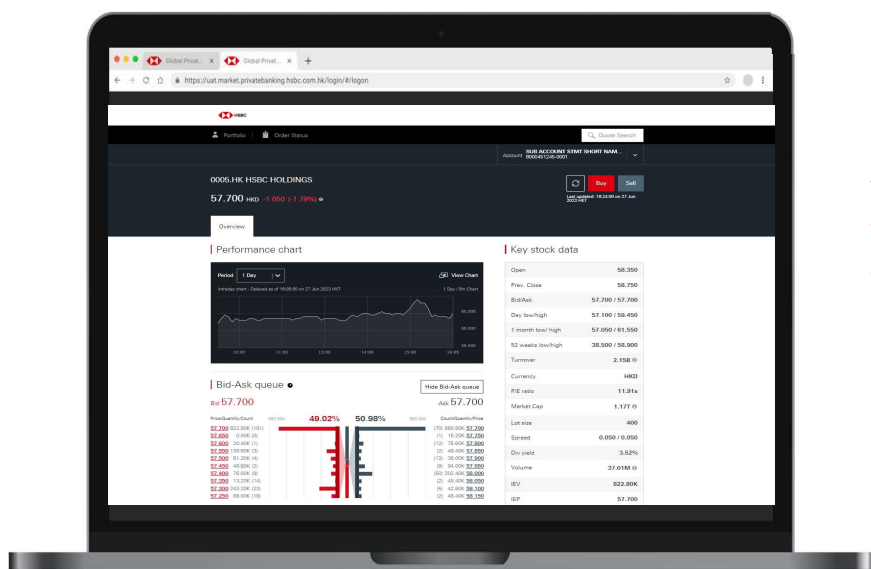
Global Privat... × Global Privat... × +

https://uat.market.privatebanking.hsbc.com.hk/login/#/logon

HSBC

Portfolio Order Status Quote Search

Account SUB ACCOUNT STMT SHORT NAM... 8006451246-0001

0005.HK HSBC HOLDINGS

57.700 HKD -1.050 (-1.79%)

Buy Sell

Last updated: 16:24:00 on 27 Jun 2022 HKT

Overview

Performance chart

Period 1 Day View Chart

Intraday chart - Delayed as of 16:09:00 on 27 Jun 2022 HKT 1 Day / 5m Chart

60.000
58.000
56.000

10:00 11:00 12:00 14:00 15:00 16:05

Bid-Ask queue

Hide Bid-Ask queue

Bid 57.700 Ask 57.700

Price/Quantity/Count 980.00K 49.02% 50.98% 980.00K Count/Quantity/Price

| Price | Quantity | Count | Count | Quantity | Price |
|---|---|---|---|---|---|
| 57.700 | 822.80K | (161) | (70) | 960.00K | 57.700 |
| 57.650 | 0.00K | (0) | (1) | 15.20K | 57.750 |
| 57.600 | 20.40K | (1) | (12) | 76.40K | 57.800 |
| 57.550 | 139.60K | (3) | (2) | 46.40K | 57.850 |
| 57.500 | 81.20K | (4) | (2) | 35.60K | 57.900 |
| 57.450 | 46.80K | (2) | (8) | 94.00K | 57.950 |
| 57.400 | 76.00K | (9) | (50) | 202.40K | 58.000 |
| 57.350 | 13.20K | (14) | (2) | 46.40K | 58.050 |
| 57.300 | 243.20K | (23) | (6) | 42.00K | 58.100 |
| 57.250 | 58.00K | (18) | (2) | 48.40K | 58.150 |

Key stock data

| | |
|---|---|
| Open | 58.350 |
| Prev. Close | 58.750 |
| Bid/Ask | 57.700 / 57.700 |
| Day low/high | 57.100 / 59.450 |
| 1 month low/ high | 57.050 / 61.550 |
| 52 weeks low/high | 38.500 / 58.900 |
| Turnover | 2.15B |
| Currency | HKD |
| P/E ratio | 11.91x |
| Market Cap | 1.17T |
| Lot size | 400 |
| Spread | 0.050 / 0.050 |
| Div yield | 3.52% |
| Volume | 37.01M |
| IEV | 822.80K |
| IEP | 57.700 |